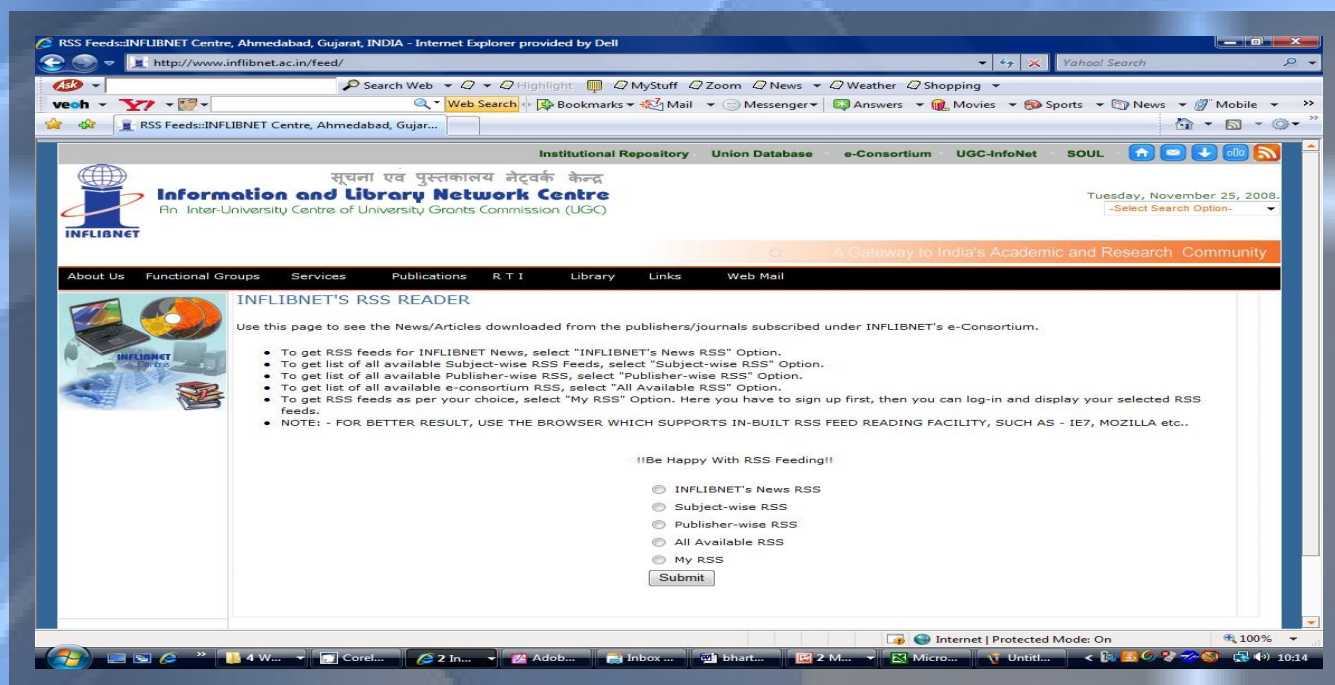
RSS Feeds::INFLIBNET Centre, Ahmedabad, Gujarat, INDIA - Internet Explorer provided by Dell

http://www.inflibnet.ac.in/feed/

Yahoo! Search

Ask

Search Web Highlight MyStuff Zoom News Weather Shopping

veoh Y! Web Search Bookmarks Mail Messenger Answers Movies Sports News Mobile

RSS Feeds::INFLIBNET Centre, Ahmedabad, Gujar...

Institutional Repository Union Database e-Consortium UGC-InfoNet SOUL

सूचना एवं पुस्तकालय नेट्वर्क केन्द्र
Information and Library Network Centre
An Inter-University Centre of University Grants Commission (UGC)

INFLIBNET

Tuesday, November 25, 2008.
-Select Search Option-

A Gateway to India's Academic and Research Community

About Us Functional Groups Services Publications R T I Library Links Web Mail

INFLIBNET'S RSS READER

Use this page to see the News/Articles downloaded from the publishers/journals subscribed under INFLIBNET's e-Consortium.

- To get RSS feeds for INFLIBNET News, select "INFLIBNET's News RSS" Option.
- To get list of all available Subject-wise RSS Feeds, select "Subject-wise RSS" Option.
- To get list of all available Publisher-wise RSS, select "Publisher-wise RSS" Option.
- To get list of all available e-consortium RSS, select "All Available RSS" Option.
- To get RSS feeds as per your choice, select "My RSS" Option. Here you have to sign up first, then you can log-in and display your selected RSS feeds.
- NOTE: - FOR BETTER RESULT, USE THE BROWSER WHICH SUPPORTS IN-BUILT RSS FEED READING FACILITY, SUCH AS - IE7, MOZILLA etc..

!!Be Happy With RSS Feeding!!

INFLIBNET's News RSS
Subject-wise RSS
Publisher-wise RSS
All Available RSS
My RSS
Submit

Internet | Protected Mode: On 100%

4 W... Corel... 2 In... Adob... Inbox ... bhart... 2 M... Micro... Untitl... 10:14